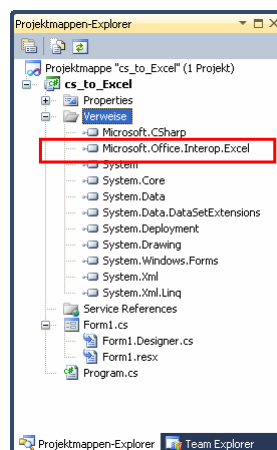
Projektmappen-Explorer

Projektmappe "cs_to_Excel" (1 Projekt)
cs_to_Excel
Properties
Verweise
Microsoft.CSharp
Microsoft.Office.Interop.Excel
System
System.Core
System.Data
System.Data.DataSetExtensions
System.Deployment
System.Drawing
System.Windows.Forms
System.Xml
System.Xml.Linq
Service References
Form1.cs
Form1.Designer.cs
Form1.resx
Program.cs

Projektmappen-Explorer
Team Explorer